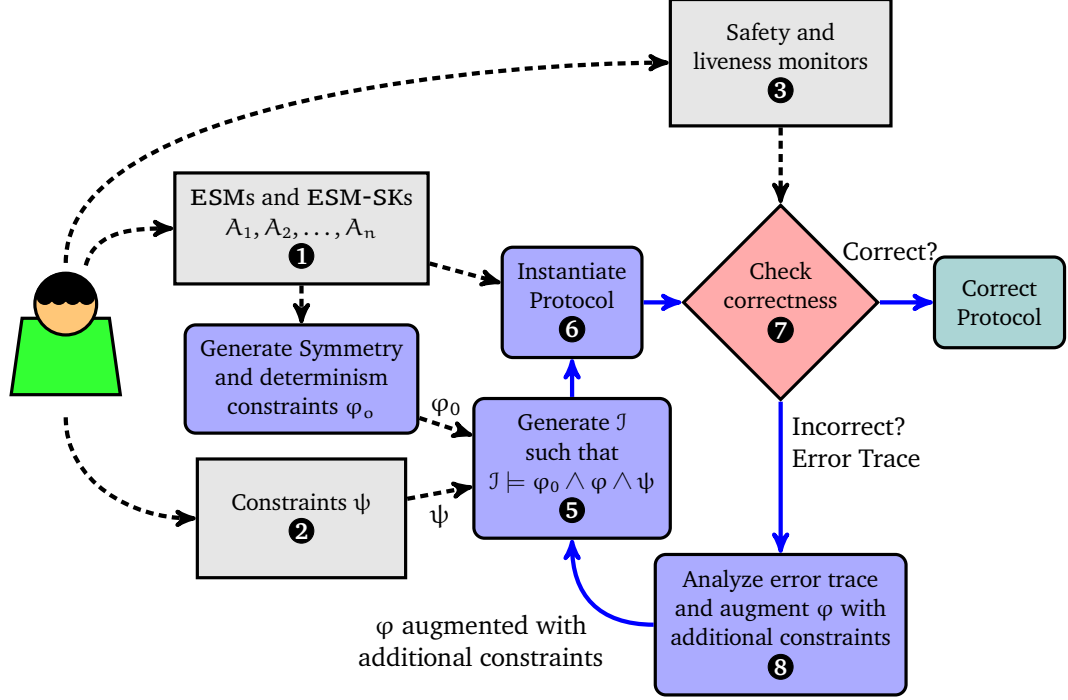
Safety and liveness monitors
❸

ESMs and ESM-SKs
$A_1, A_2, \ldots, A_n$
❶

Instantiate Protocol
❻

Check correctness
❼

Correct?

Correct Protocol

Generate Symmetry and determinism constraints $\varphi_o$
❹

$\varphi_0$

Generate $\mathcal{I}$ such that $\mathcal{I} \models \varphi_0 \wedge \varphi \wedge \psi$
❺

Incorrect? Error Trace

Constraints $\psi$
❷

$\psi$

Analyze error trace and augment $\varphi$ with additional constraints
❽

$\varphi$ augmented with additional constraints